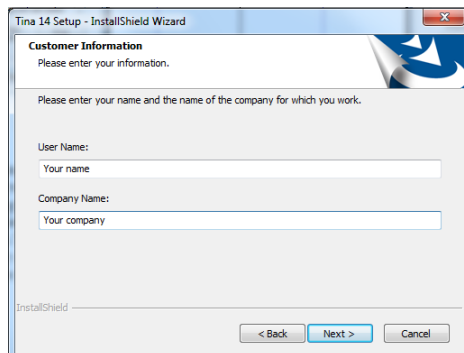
Tina 14 Setup - InstallShield Wizard

Customer Information
Please enter your information.

Please enter your name and the name of the company for which you work.

User Name:
Your name

Company Name:
Your company

InstallShield

< Back
Next >
Cancel